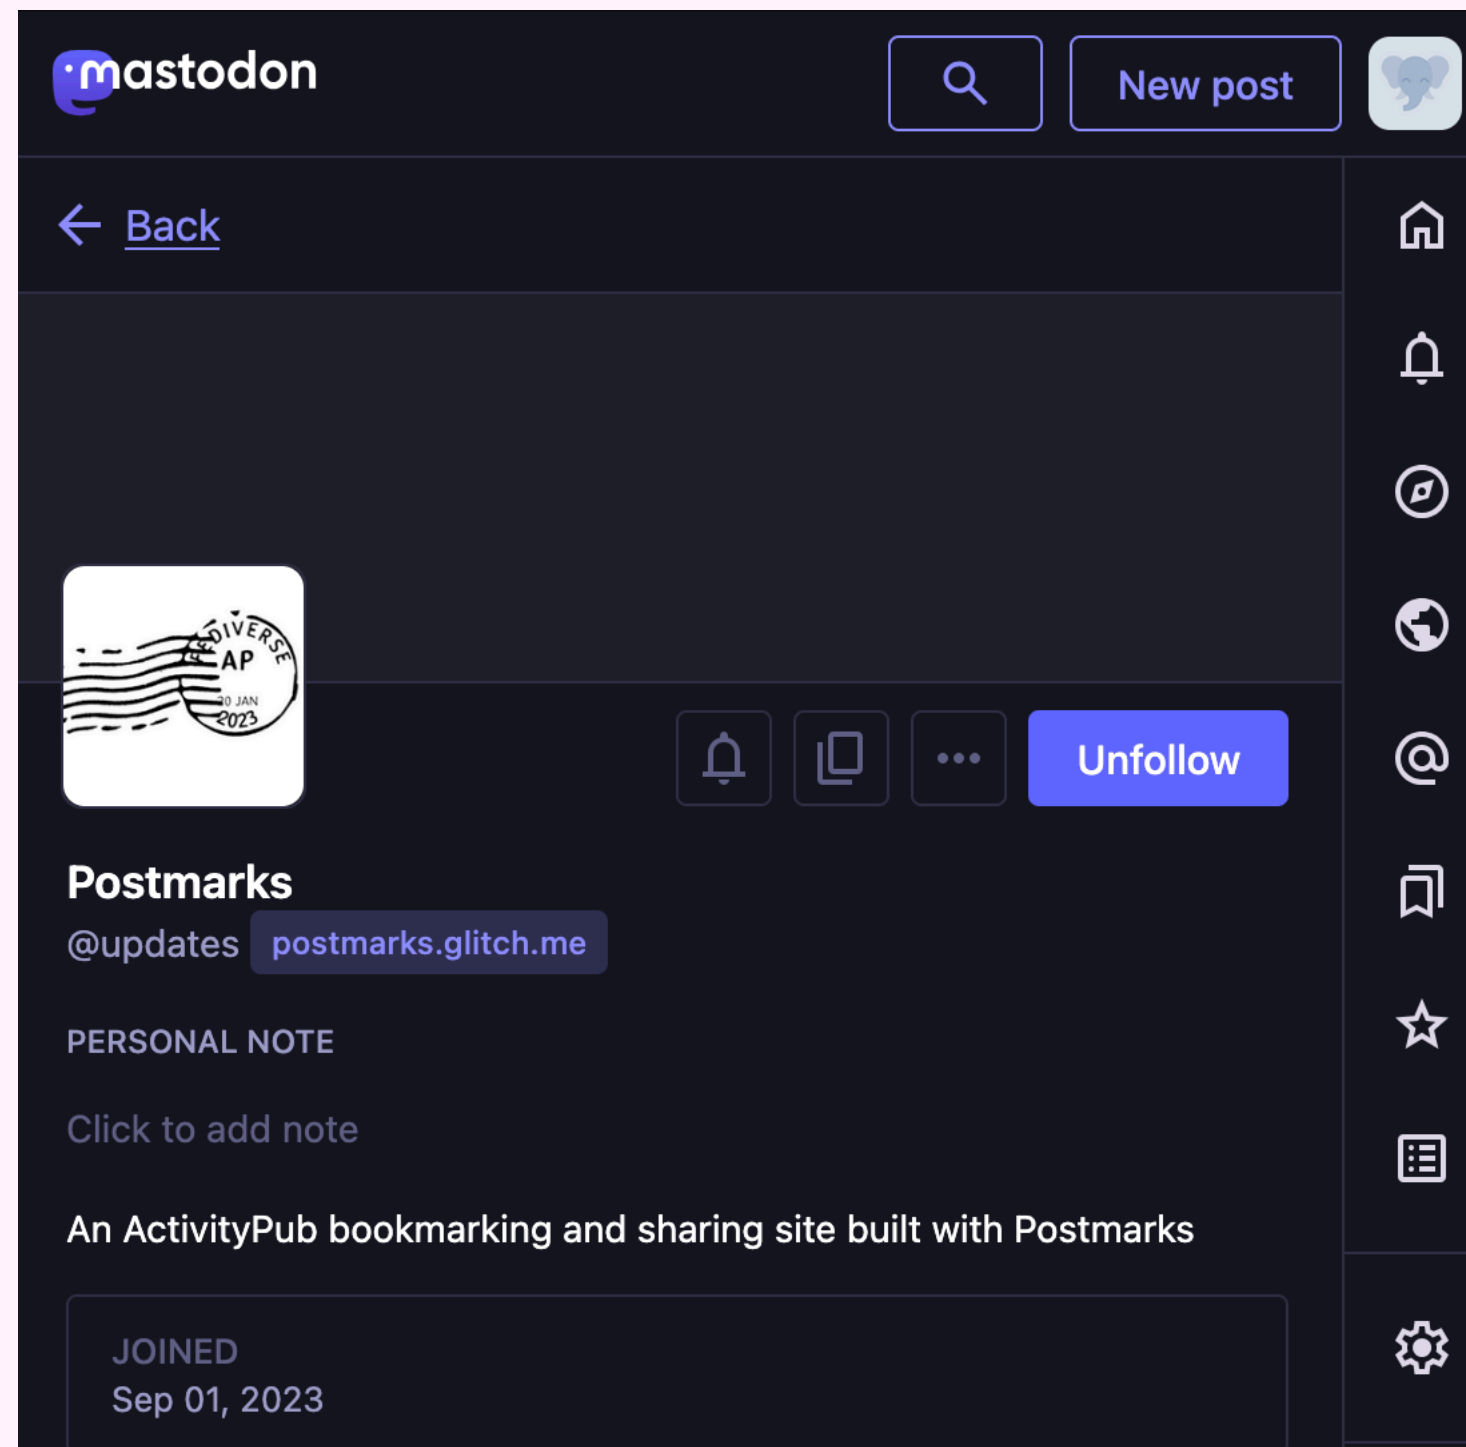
mastodon

New post

Back

FEDIVERSE
AP
20 JAN
2023

Unfollow

Postmarks
@updates postmarks.glitch.me

PERSONAL NOTE

Click to add note

An ActivityPub bookmarking and sharing site built with Postmarks

JOINED
Sep 01, 2023